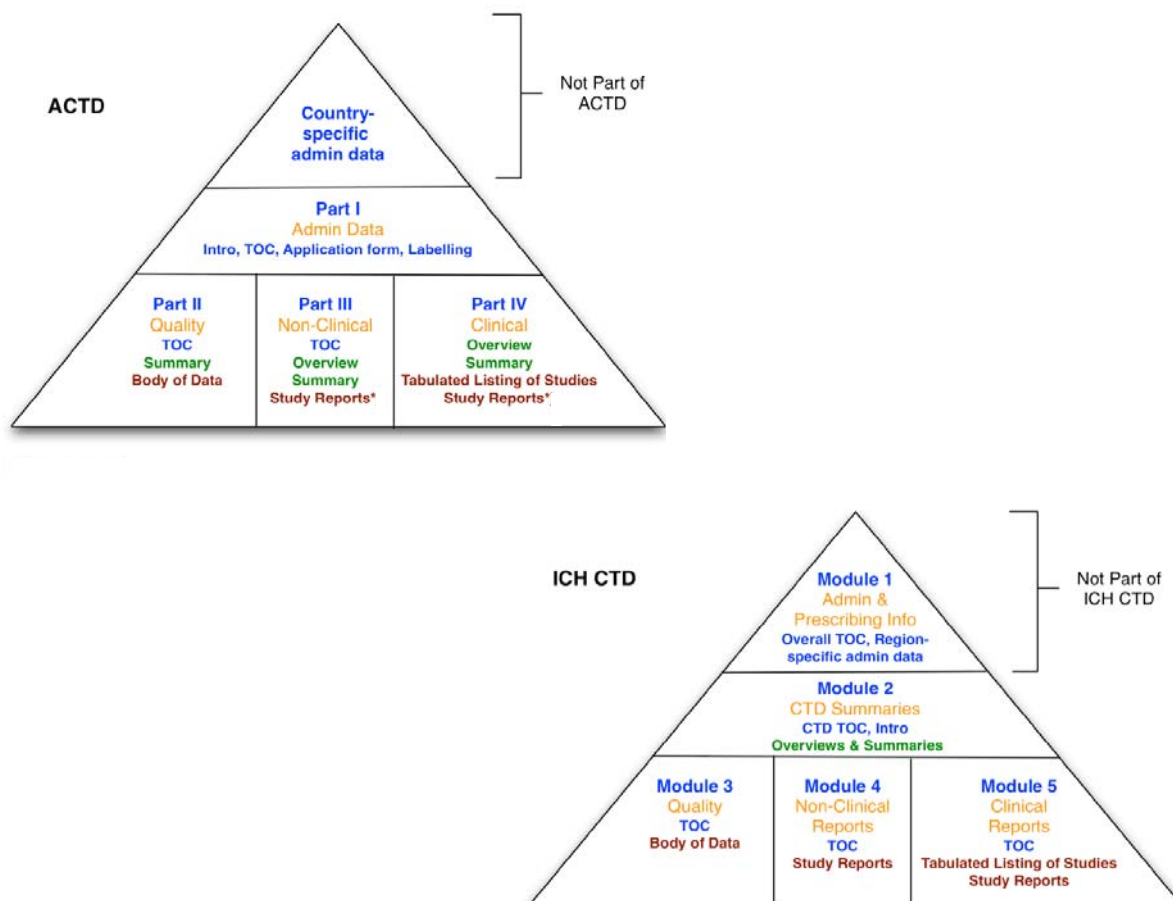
ACTD

Country-specific admin data

Not Part of ACTD

Part I
Admin Data
Intro, TOC, Application form, Labelling

Part II
Quality
TOC
Summary
Body of Data

Part III
Non-Clinical
TOC
Overview
Summary
Study Reports*

Part IV
Clinical
Overview
Summary
Tabulated Listing of Studies
Study Reports*

ICH CTD

Module 1
Admin & Prescribing Info
Overall TOC, Region-specific admin data

Not Part of ICH CTD

Module 2
CTD Summaries
CTD TOC, Intro
Overviews & Summaries

Module 3
Quality
TOC
Body of Data

Module 4
Non-Clinical Reports
TOC
Study Reports

Module 5
Clinical Reports
TOC
Tabulated Listing of Studies
Study Reports